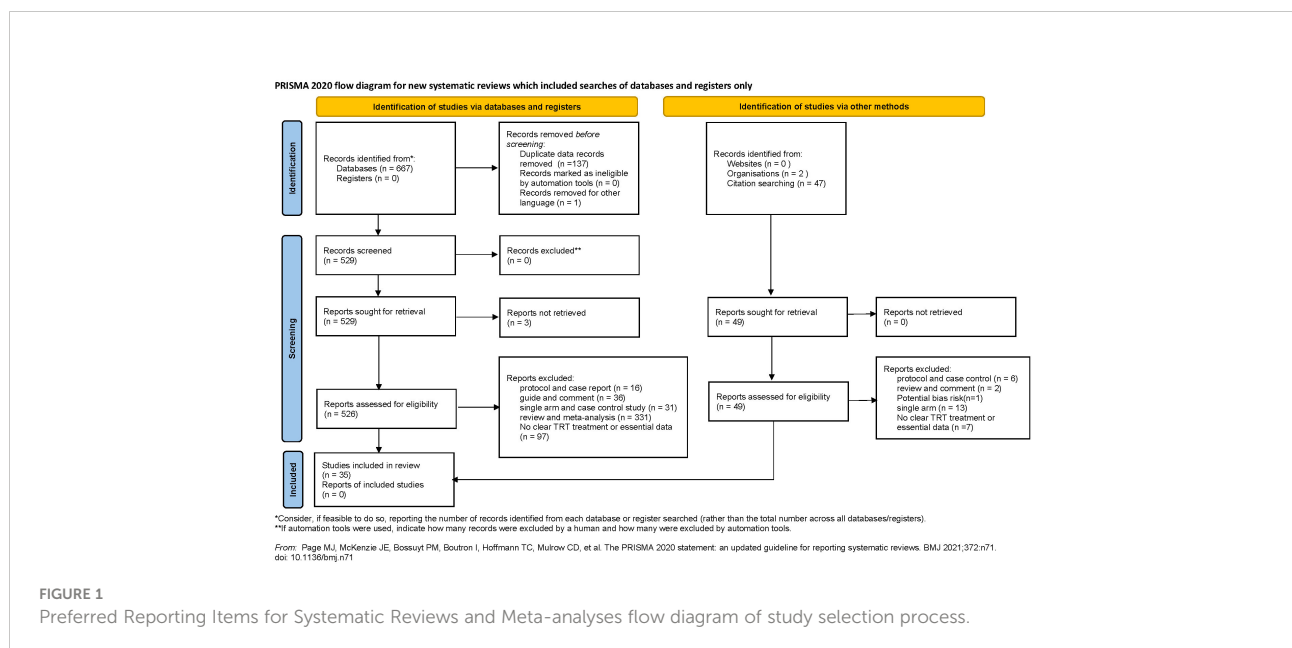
PRISMA 2020 flow diagram for new systematic reviews which included searches of databases and registers only

Identification of studies via databases and registers

Identification of studies via other methods

Identification

Records identified from*:
Databases (n = 667)
Registers (n = 0)

Records removed *before screening*:
Duplicate data records removed (n =137)
Records marked as ineligible by automation tools (n = 0)
Records removed for other language (n = 1)

Records identified from:
Websites (n = 0 )
Organisations (n = 2 )
Citation searching (n = 47)

Screening

Records screened
(n = 529)

Records excluded**
(n = 0)

Reports sought for retrieval
(n = 529)

Reports not retrieved
(n = 3)

Reports sought for retrieval
(n = 49)

Reports not retrieved
(n = 0)

Reports assessed for eligibility
(n = 526)

Reports excluded:
protocol and case report (n = 16)
guide and comment (n = 36)
single arm and case control study (n = 31)
review and meta-analysis (n = 331)
No clear TRT treatment or essential data (n = 97)

Reports assessed for eligibility
(n = 49)

Reports excluded:
protocol and case control (n = 6)
review and comment (n = 2)
Potential bias risk(n=1)
single arm (n = 13)
No clear TRT treatment or essential data (n =7)

Included

Studies included in review
(n = 35)
Reports of included studies
(n = 0)

*Consider, if feasible to do so, reporting the number of records identified from each database or register searched (rather than the total number across all databases/registers).
**If automation tools were used, indicate how many records were excluded by a human and how many were excluded by automation tools.

*From:* Page MJ, McKenzie JE, Bossuyt PM, Boutron I, Hoffmann TC, Mulrow CD, et al. The PRISMA 2020 statement: an updated guideline for reporting systematic reviews. BMJ 2021;372:n71. doi: 10.1136/bmj.n71

FIGURE 1
Preferred Reporting Items for Systematic Reviews and Meta-analyses flow diagram of study selection process.